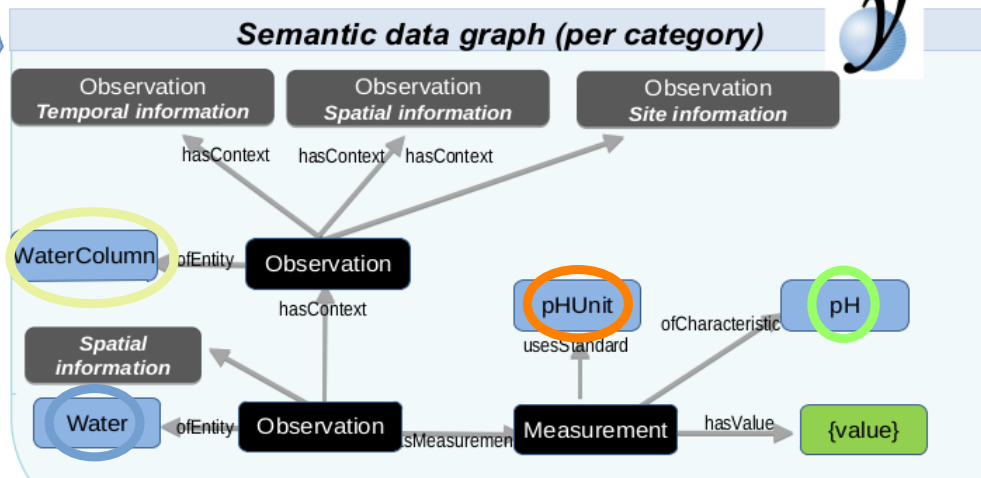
Semantic data graph (per category)

Observation
Temporal information

Observation
Spatial information

Observation
Site information

hasContext

hasContext

hasContext

WaterColumn

ofEntity

Observation

hasContext

pHUnit

usesStandard

ofCharacteristic

pH

Spatial
information

Water

ofEntity

Observation

sMeasuremen

Measurement

hasValue

{value}